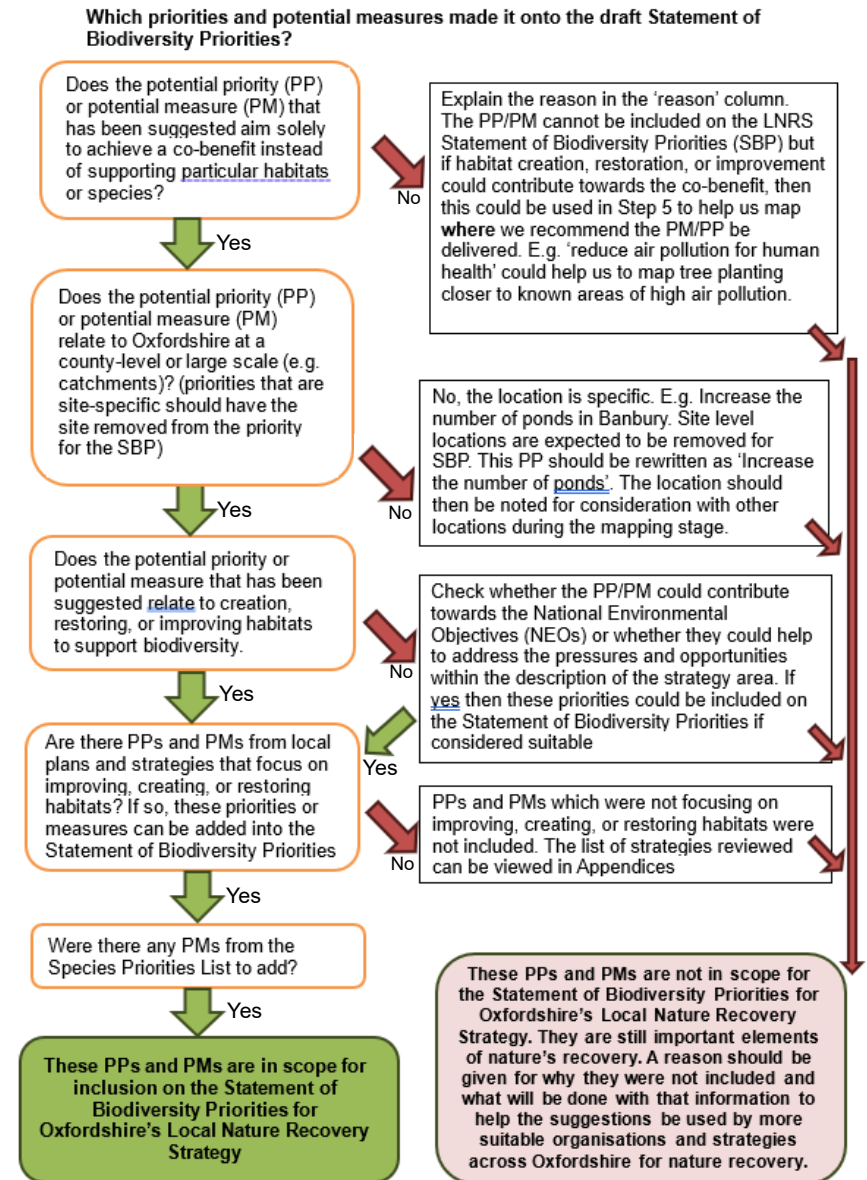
Which priorities and potential measures made it onto the draft Statement of Biodiversity Priorities?

Does the potential priority (PP) or potential measure (PM) that has been suggested aim solely to achieve a co-benefit instead of supporting particular habitats or species?

No

Explain the reason in the 'reason' column. The PP/PM cannot be included on the LNRS Statement of Biodiversity Priorities (SBP) but if habitat creation, restoration, or improvement could contribute towards the co-benefit, then this could be used in Step 5 to help us map **where** we recommend the PM/PP be delivered. E.g. 'reduce air pollution for human health' could help us to map tree planting closer to known areas of high air pollution.

Yes

Does the potential priority (PP) or potential measure (PM) relate to Oxfordshire at a county-level or large scale (e.g. catchments)? (priorities that are site-specific should have the site removed from the priority for the SBP)

No

No, the location is specific. E.g. Increase the number of ponds in Banbury. Site level locations are expected to be removed for SBP. This PP should be rewritten as 'Increase the number of ponds'. The location should then be noted for consideration with other locations during the mapping stage.

Yes

Does the potential priority or potential measure that has been suggested relate to creation, restoring, or improving habitats to support biodiversity.

No

Check whether the PP/PM could contribute towards the National Environmental Objectives (NEOs) or whether they could help to address the pressures and opportunities within the description of the strategy area. If yes then these priorities could be included on the Statement of Biodiversity Priorities if considered suitable

Yes

Yes

Are there PPs and PMs from local plans and strategies that focus on improving, creating, or restoring habitats? If so, these priorities or measures can be added into the Statement of Biodiversity Priorities

No

PPs and PMs which were not focusing on improving, creating, or restoring habitats were not included. The list of strategies reviewed can be viewed in Appendices

Yes

Were there any PMs from the Species Priorities List to add?

Yes

These PPs and PMs are in scope for inclusion on the Statement of Biodiversity Priorities for Oxfordshire's Local Nature Recovery Strategy

These PPs and PMs are not in scope for the Statement of Biodiversity Priorities for Oxfordshire's Local Nature Recovery Strategy. They are still important elements of nature's recovery. A reason should be given for why they were not included and what will be done with that information to help the suggestions be used by more suitable organisations and strategies across Oxfordshire for nature recovery.